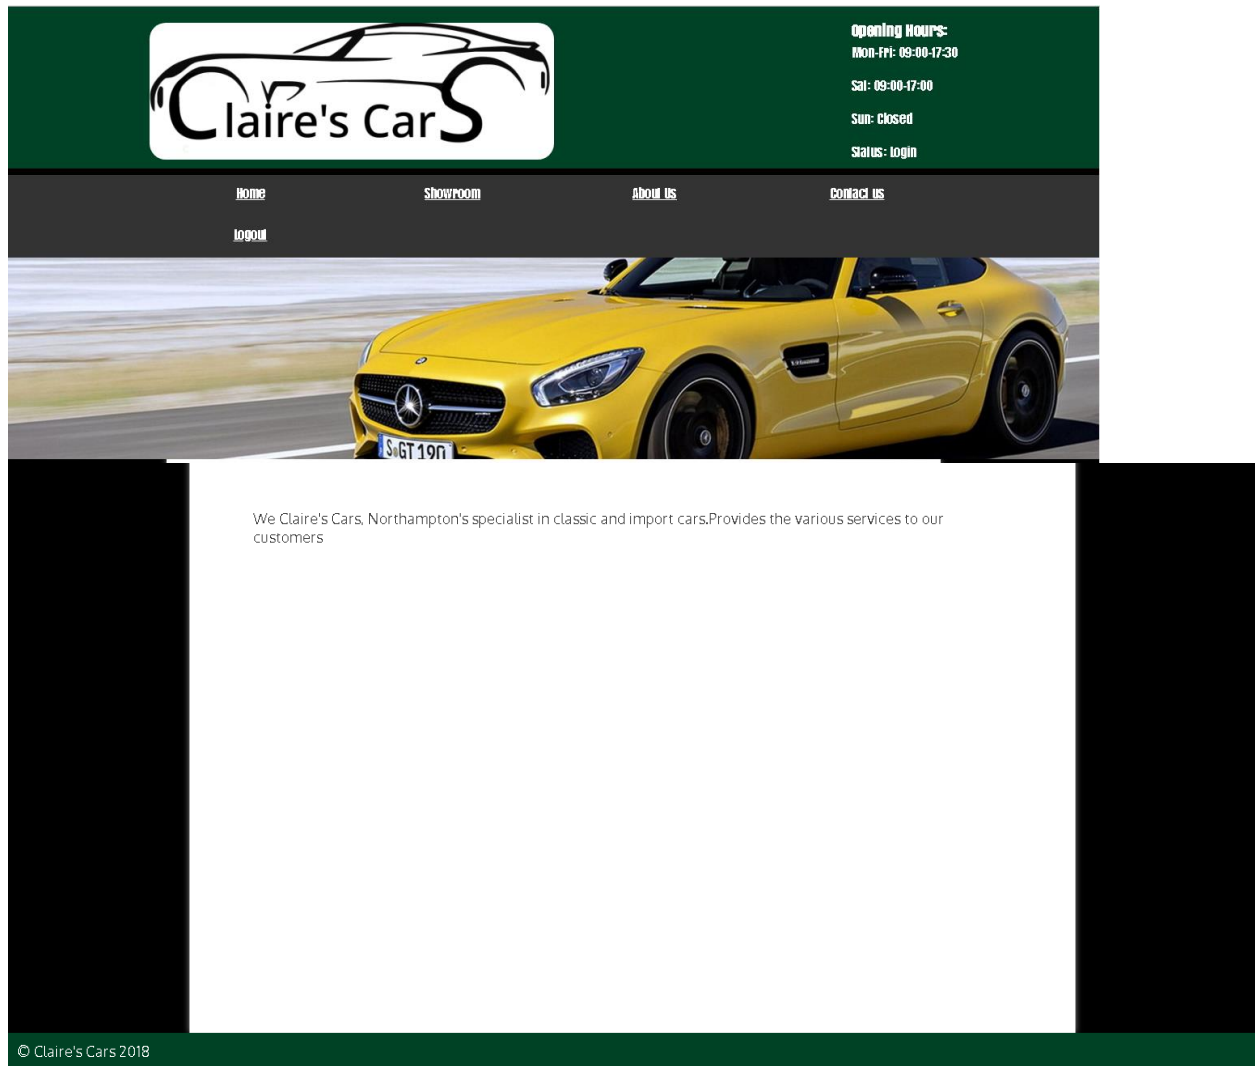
Claire's CarS

Opening Hours:
Mon-Fri: 09:00-17:30

Sat: 09:00-17:00

Sun: Closed

Status: Login

Home Showroom About Us Contact us

Logout

S GT 190

We Claire's Cars, Northampton's specialist in classic and import cars.Provides the various services to our customers

© Claire's Cars 2018